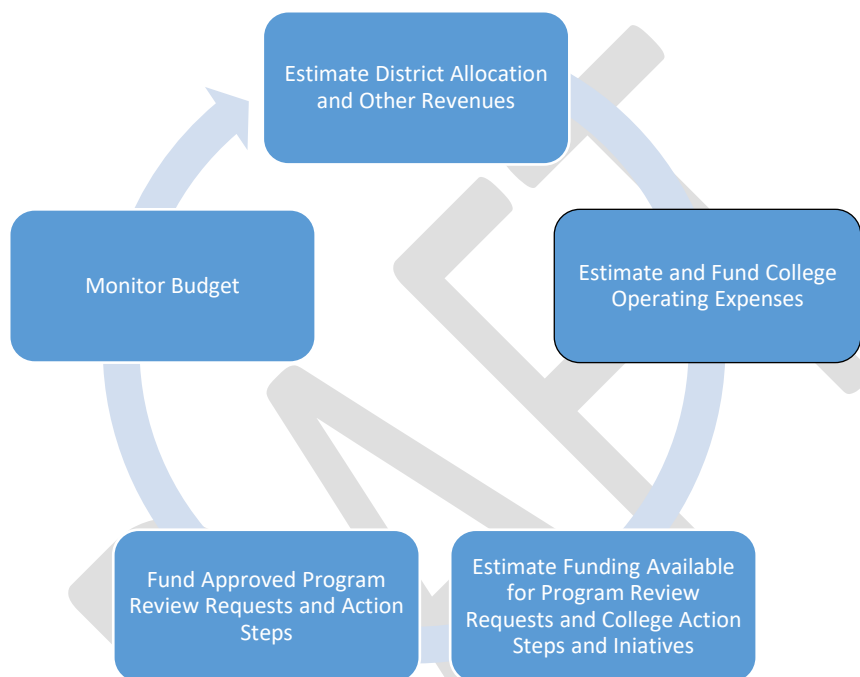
Estimate District Allocation and Other Revenues

Estimate and Fund College Operating Expenses

Estimate Funding Available for Program Review Requests and College Action Steps and Iniatives

Fund Approved Program Review Requests and Action Steps

Monitor Budget